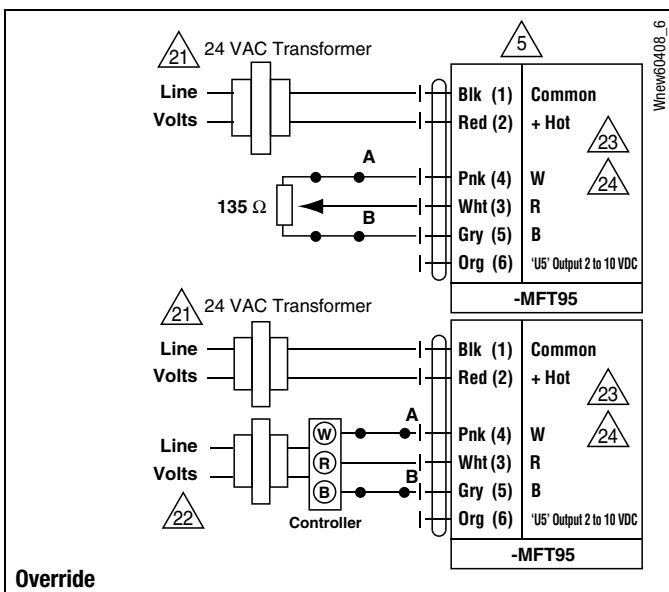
21 24 VAC Transformer

5

Wnew60408_6

Line

Volts

Blk (1) Common

Red (2) + Hot

23

A

24

Pnk (4) W

135 Ω

Wht (3) R

B

Gry (5) B

Org (6) 'U5' Output 2 to 10 VDC

-MFT95

21 24 VAC Transformer

Line

Volts

Blk (1) Common

Red (2) + Hot

23

A

24

Line

W

Pnk (4) W

Volts

R

Wht (3) R

B

B

Gry (5) B

22

Controller

Org (6) 'U5' Output 2 to 10 VDC

-MFT95

Override